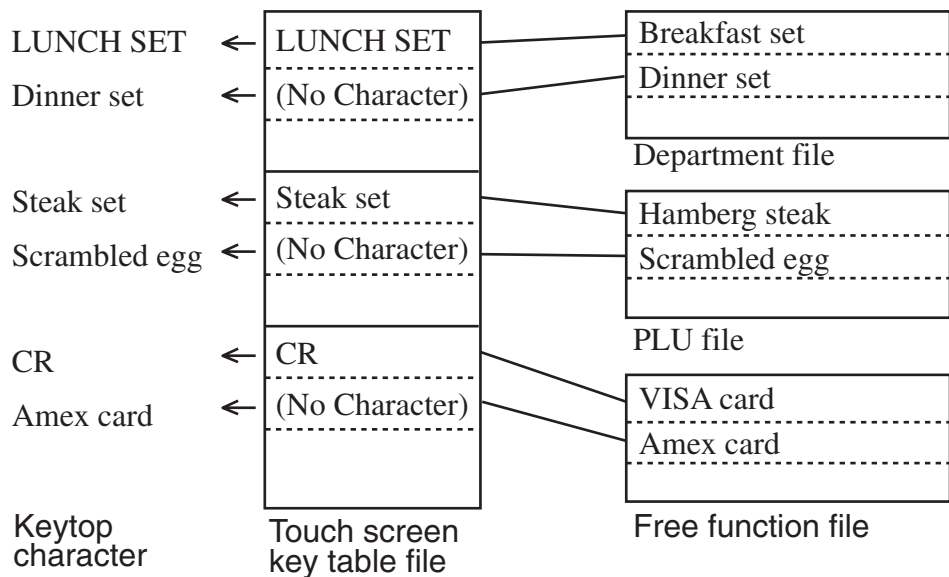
LUNCH SET ← LUNCH SET
Dinner set ← (No Character)

Breakfast set
Dinner set

Department file

Steak set ← Steak set
Scrambled egg ← (No Character)

Hamberg steak
Scrambled egg

PLU file

CR ← CR
Amex card ← (No Character)

VISA card
Amex card

Keytop character

Touch screen key table file

Free function file